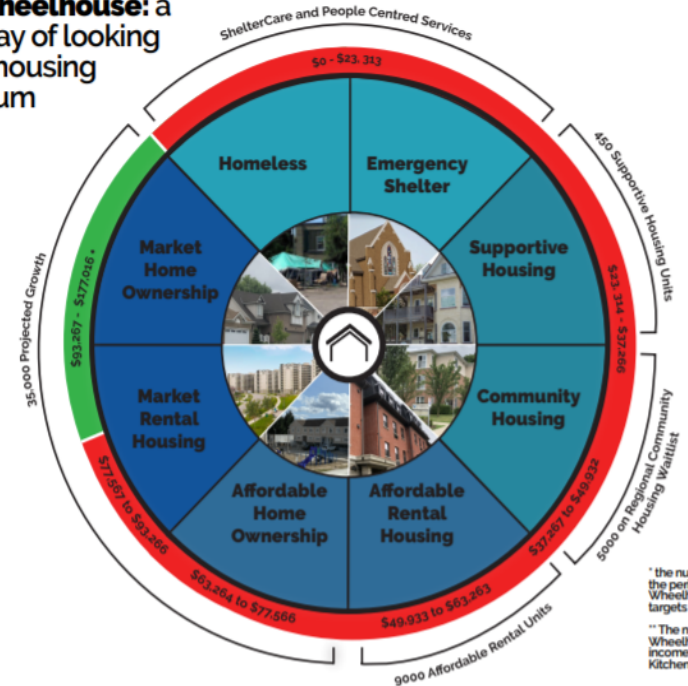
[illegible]eelhouse: a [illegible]ay of looking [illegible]housing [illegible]um

ShelterCare and People Centred Services

$0 - $23,313

Homeless

Emergency Shelter

450 Supportive Housing Units

Supportive Housing

$23, 314 - $37,266

Community Housing

5000 on Regional Community Housing Waitlist

$37,267 to $49,932

Affordable Rental Housing

$49,933 to $63,263

9000 Affordable Rental Units

Affordable Home Ownership

$63,264 to $77,566

Market Rental Housing

$77,567 to $93,266

Market Home Ownership

$93,267 - $177,016 *

35,000 Projected Growth

* the nu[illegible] the per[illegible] Wheel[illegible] targets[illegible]

** The n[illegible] Wheel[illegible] income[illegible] Kitchen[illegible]